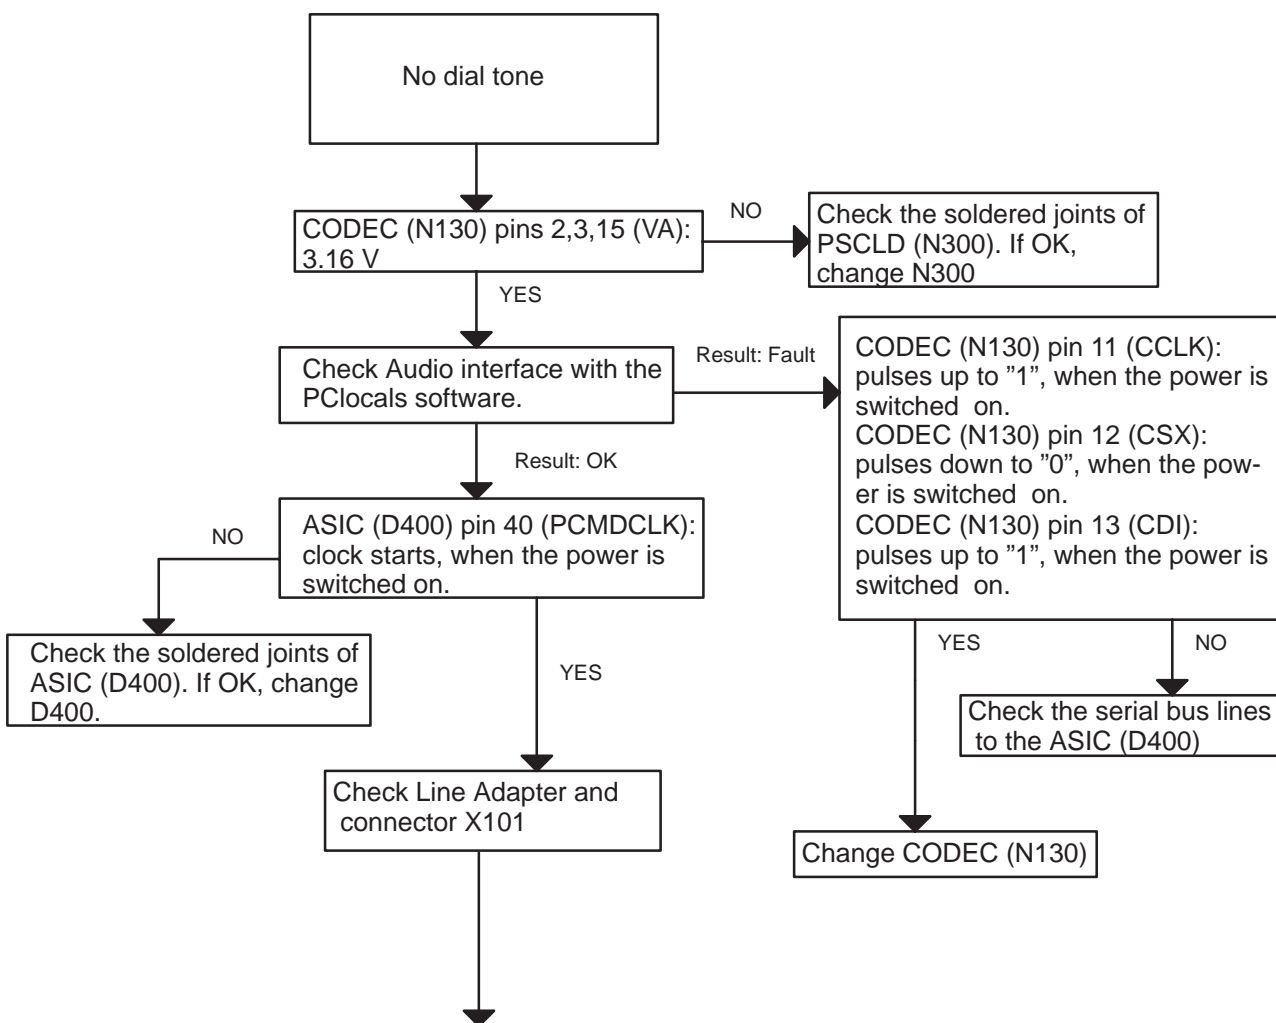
No dial tone

CODEC (N130) pins 2,3,15 (VA): 3.16 V

NO

Check the soldered joints of PSCLD (N300). If OK, change N300

YES

Check Audio interface with the PClocals software.

Result: Fault

CODEC (N130) pin 11 (CCLK): pulses up to ”1”, when the power is switched on.
CODEC (N130) pin 12 (CSX): pulses down to ”0”, when the power is switched on.
CODEC (N130) pin 13 (CDI): pulses up to ”1”, when the power is switched on.

Result: OK

ASIC (D400) pin 40 (PCMDCLK): clock starts, when the power is switched on.

NO

Check the soldered joints of ASIC (D400). If OK, change D400.

YES

YES

NO

Check the serial bus lines to the ASIC (D400)

Check Line Adapter and connector X101

Change CODEC (N130)